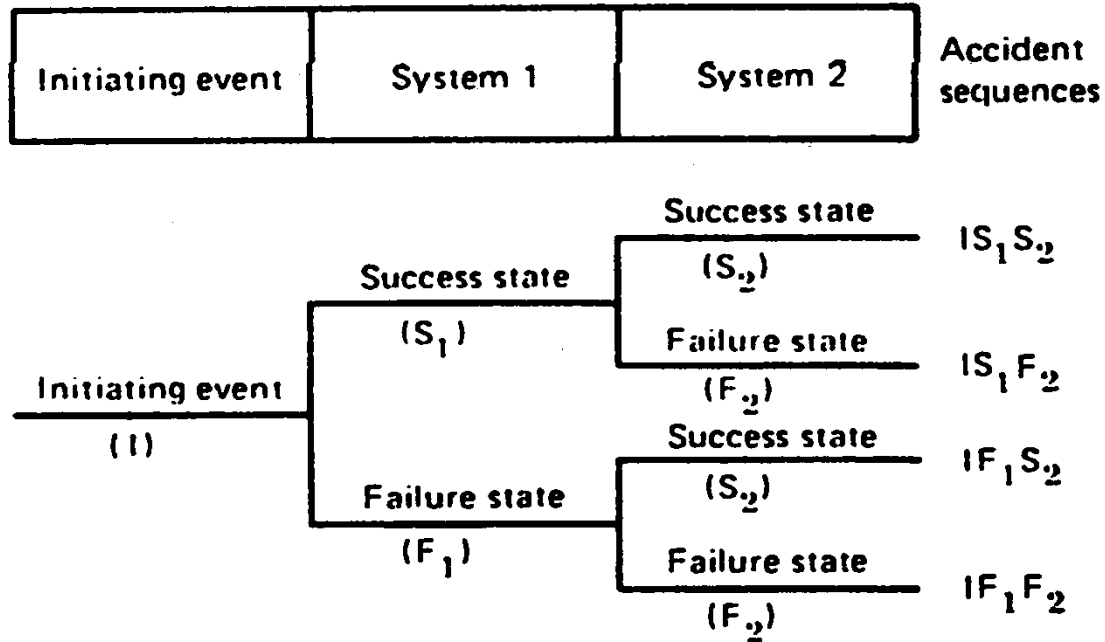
| Initiating event | System 1 | System 2 |
|---|---|---|

Accident sequences

Initiating event
(I)

Success state
$(S_1)$

Failure state
$(F_1)$

Success state
$(S_2)$

Failure state
$(F_2)$

Success state
$(S_2)$

Failure state
$(F_2)$

$IS_1S_2$

$IS_1F_2$

$IF_1S_2$

$IF_1F_2$